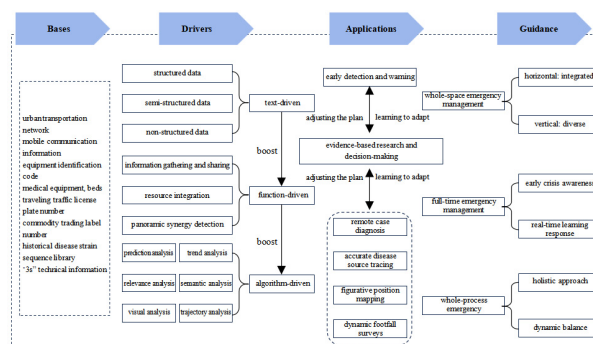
Bases

Drivers

Applications

Guidance

urbantransportation network
mobile communication information
equipment identification code
medical equipment, beds
traveling traffic license plate number
commodity trading label number
historical disease strain sequence library
"3s" technical information

structured data
semi-structured data
non-structured data

text-driven

boost

information gathering and sharing
resource integration
panoramic synergy detection

function-driven

boost

prediction analysis
trend analysis
relevance analysis
semantic analysis
visual analysis
trajectory analysis

algorithms-driven

early detection and warning

adjusting the plan
learning to adapt

evidence-based research and decision-making

adjusting the plan
learning to adapt

remote case diagnosis
accurate disease source tracing
figurative position mapping
dynamic footfall surveys

whole-space emergency management
horizontal: integrated
vertical: diverse

full-time emergency management
early crisis awareness
real-time learning response

whole-process emergency
holistic approach
dynamic balance